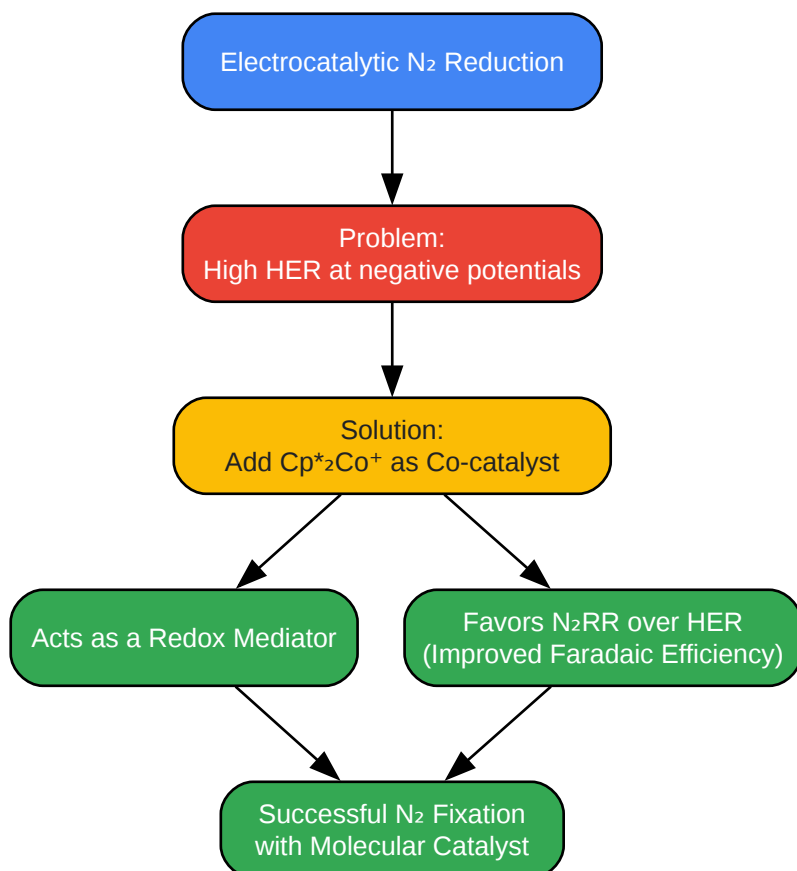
Electrocatalytic $N_2$ Reduction

Problem:
High HER at negative potentials

Solution:
Add $Cp^*_2Co^+$ as Co-catalyst

Acts as a Redox Mediator

Favors $N_2$RR over HER
(Improved Faradaic Efficiency)

Successful $N_2$ Fixation
with Molecular Catalyst